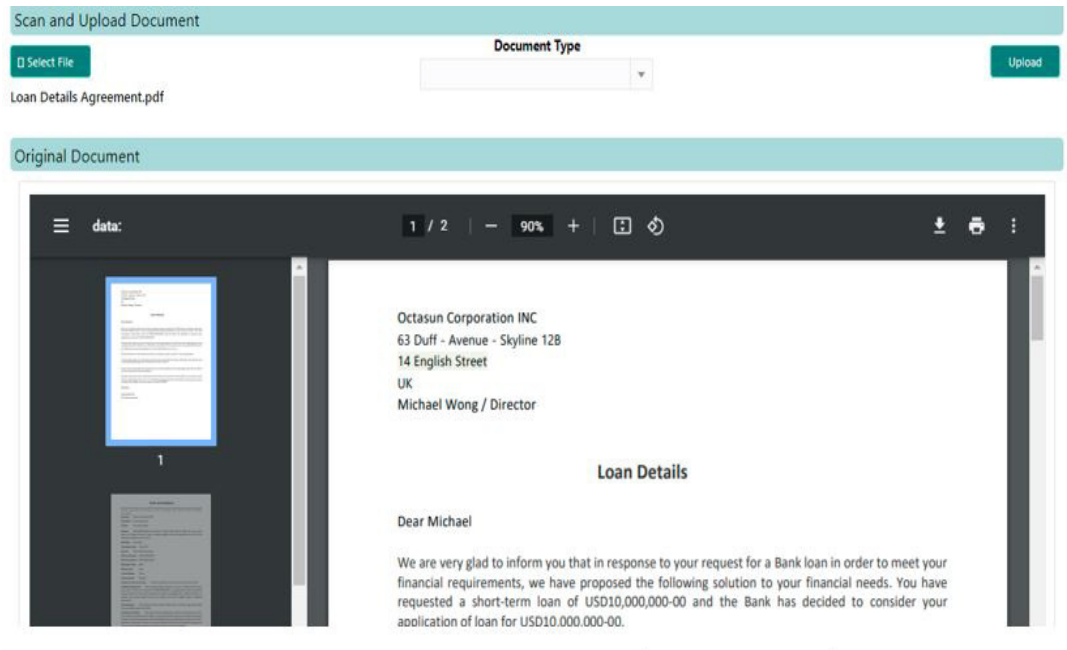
Scan and Upload Document

Select File

Document Type

Upload

Loan Details Agreement.pdf

Original Document

data:

1 / 2 | — 90% +

1

Octasun Corporation INC
63 Duff - Avenue - Skyline 12B
14 English Street
UK
Michael Wong / Director

Loan Details

Dear Michael

We are very glad to inform you that in response to your request for a Bank loan in order to meet your financial requirements, we have proposed the following solution to your financial needs. You have requested a short-term loan of USD10,000,000-00 and the Bank has decided to consider your application of loan for USD10,000,000-00.